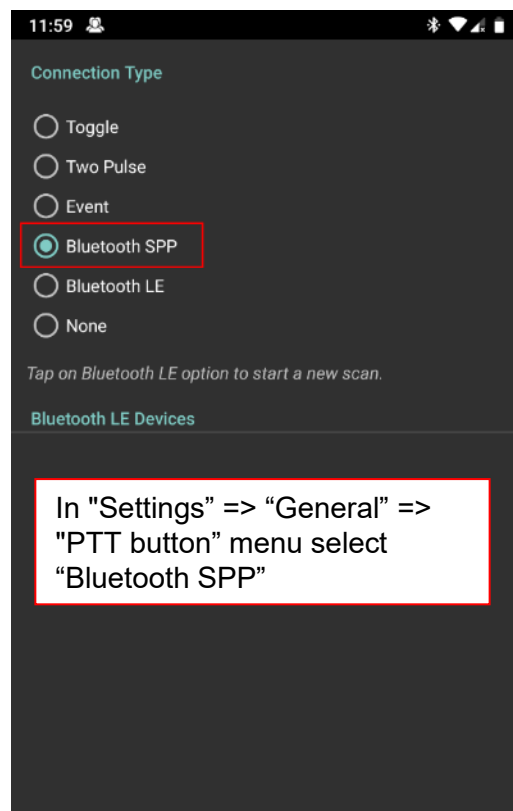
11:59

Connection Type

Toggle

Two Pulse

Event

Bluetooth SPP

Bluetooth LE

None

Tap on Bluetooth LE option to start a new scan.

Bluetooth LE Devices

In "Settings” => “General” => "PTT button” menu select “Bluetooth SPP”